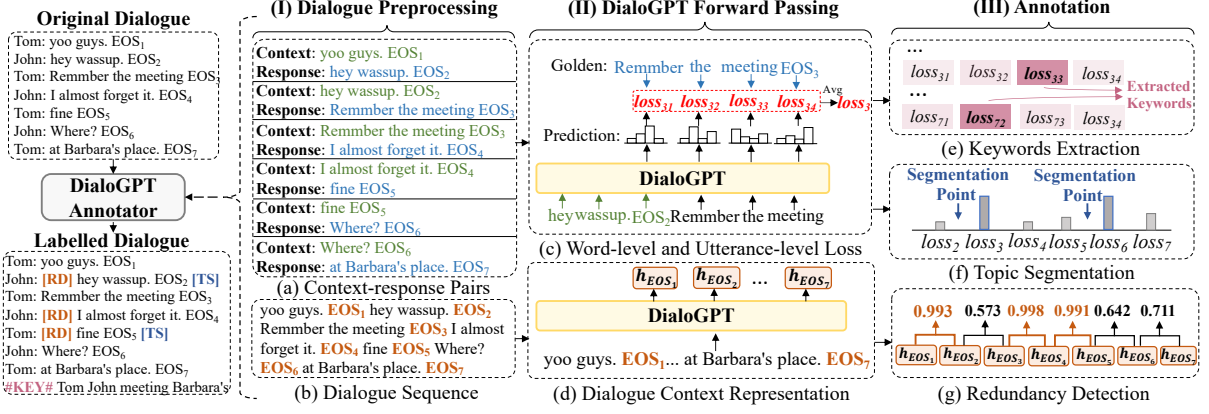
Original Dialogue

Tom: yoo guys. $EOS_1$
John: hey wassup. $EOS_2$
Tom: Remmber the meeting $EOS_3$
John: I almost forget it. $EOS_4$
Tom: fine $EOS_5$
John: Where? $EOS_6$
Tom: at Barbara's place. $EOS_7$

DialoGPT Annotator

Labelled Dialogue

Tom: yoo guys. $EOS_1$
John: [RD] hey wassup. $EOS_2$ [TS]
Tom: Remmber the meeting $EOS_3$
John: [RD] I almost forget it. $EOS_4$
Tom: [RD] fine $EOS_5$ [TS]
John: Where? $EOS_6$
Tom: at Barbara's place. $EOS_7$
#KEY# Tom John meeting Barbara's

(I) Dialogue Preprocessing

Context: yoo guys. $EOS_1$
Response: hey wassup. $EOS_2$
Context: hey wassup. $EOS_2$
Response: Remmber the meeting $EOS_3$
Context: Remmber the meeting $EOS_3$
Response: I almost forget it. $EOS_4$
Context: I almost forget it. $EOS_4$
Response: fine $EOS_5$
Context: fine $EOS_5$
Response: Where? $EOS_6$
Context: Where? $EOS_6$
Response: at Barbara's place. $EOS_7$

(a) Context-response Pairs

yoo guys. $EOS_1$ hey wassup. $EOS_2$ Remmber the meeting $EOS_3$ I almost forget it. $EOS_4$ fine $EOS_5$ Where? $EOS_6$ at Barbara's place. $EOS_7$

(b) Dialogue Sequence

(II) DialoGPT Forward Passing

Golden: Remmber the meeting $EOS_3$

$loss_{31}$ $loss_{32}$ $loss_{33}$ $loss_{34}$ Avg $loss_3$

Prediction:

DialoGPT

hey wassup. $EOS_2$ Remmber the meeting

(c) Word-level and Utterance-level Loss

$h_{EOS_1}$ $h_{EOS_2}$ ... $h_{EOS_7}$

DialoGPT

yoo guys. $EOS_1$... at Barbara's place. $EOS_7$

(d) Dialogue Context Representation

(III) Annotation

...
$loss_{31}$ $loss_{32}$ $loss_{33}$ $loss_{34}$
...
$loss_{71}$ $loss_{72}$ $loss_{73}$ $loss_{34}$
Extracted Keywords

(e) Keywords Extraction

Segmentation Point Segmentation Point
$loss_2$ $loss_3$ $loss_4$ $loss_5$ $loss_6$ $loss_7$

(f) Topic Segmentation

0.993 0.573 0.998 0.991 0.642 0.711
$h_{EOS_1}$ $h_{EOS_2}$ $h_{EOS_3}$ $h_{EOS_4}$ $h_{EOS_5}$ $h_{EOS_6}$ $h_{EOS_7}$

(g) Redundancy Detection